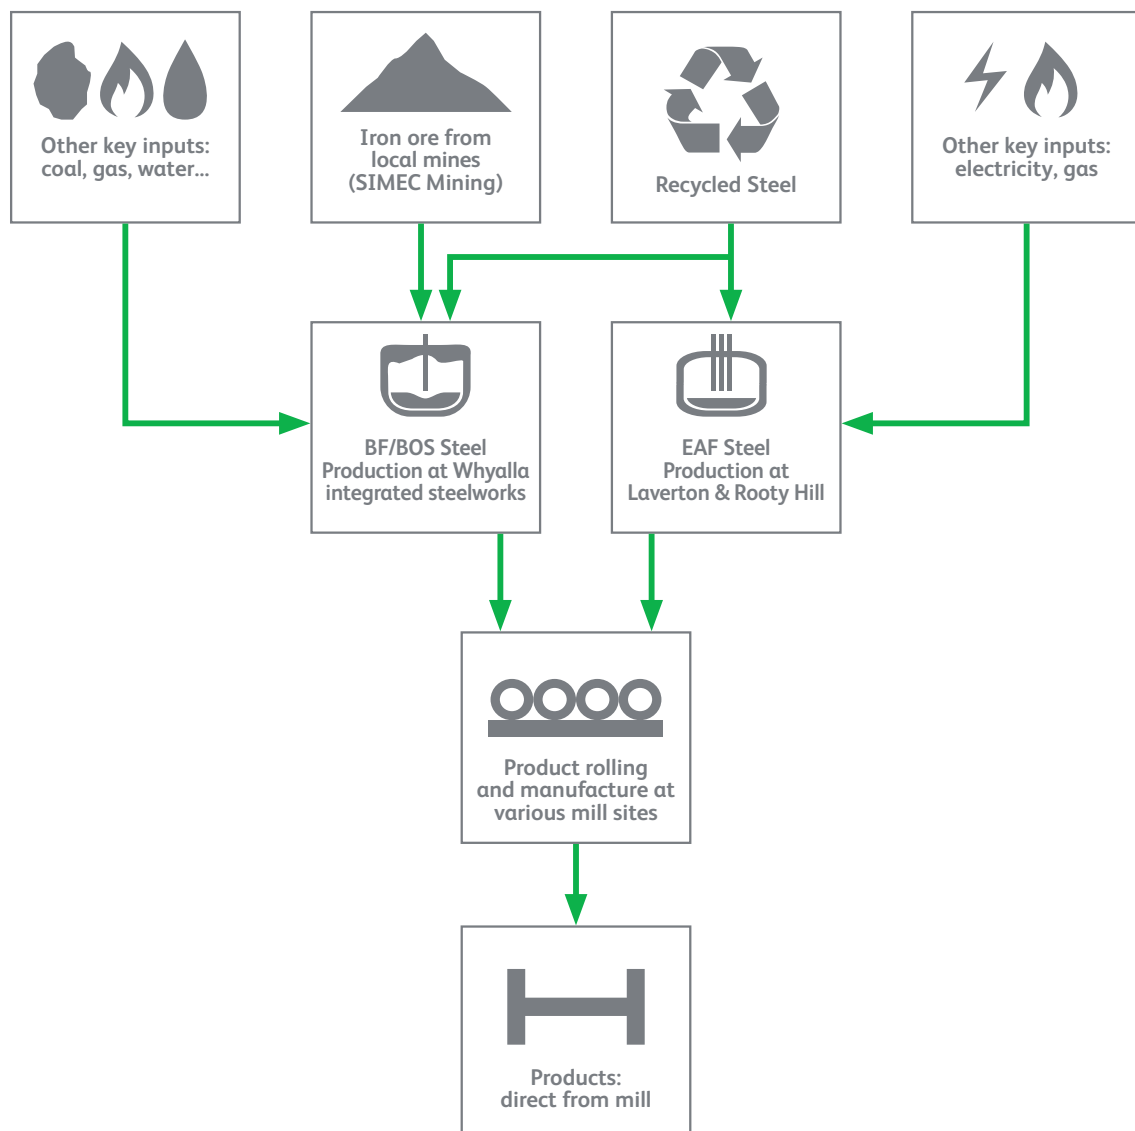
Other key inputs: coal, gas, water...

Iron ore from local mines (SIMEC Mining)

Recycled Steel

Other key inputs: electricity, gas

BF/BOS Steel Production at Whyalla integrated steelworks

EAF Steel Production at Laverton & Rooty Hill

Product rolling and manufacture at various mill sites

Products: direct from mill